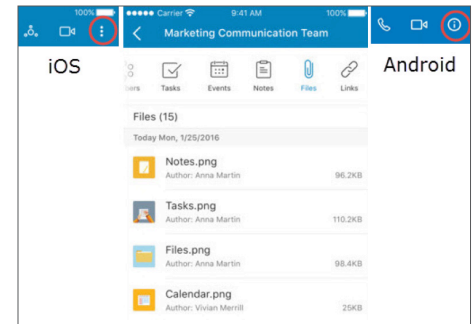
100%

iOS

●●●●● Carrier 9:41 AM 100%

Marketing Communication Team

ers Tasks Events Notes Files Links

Files (15)

Today Mon, 1/25/2016

Notes.png
Author: Anna Martin 96.2KB

Tasks.png
Author: Anna Martin 110.2KB

Files.png
Author: Anna Martin 98.4KB

Calendar.png
Author: Vivian Merrill 25KB

Android